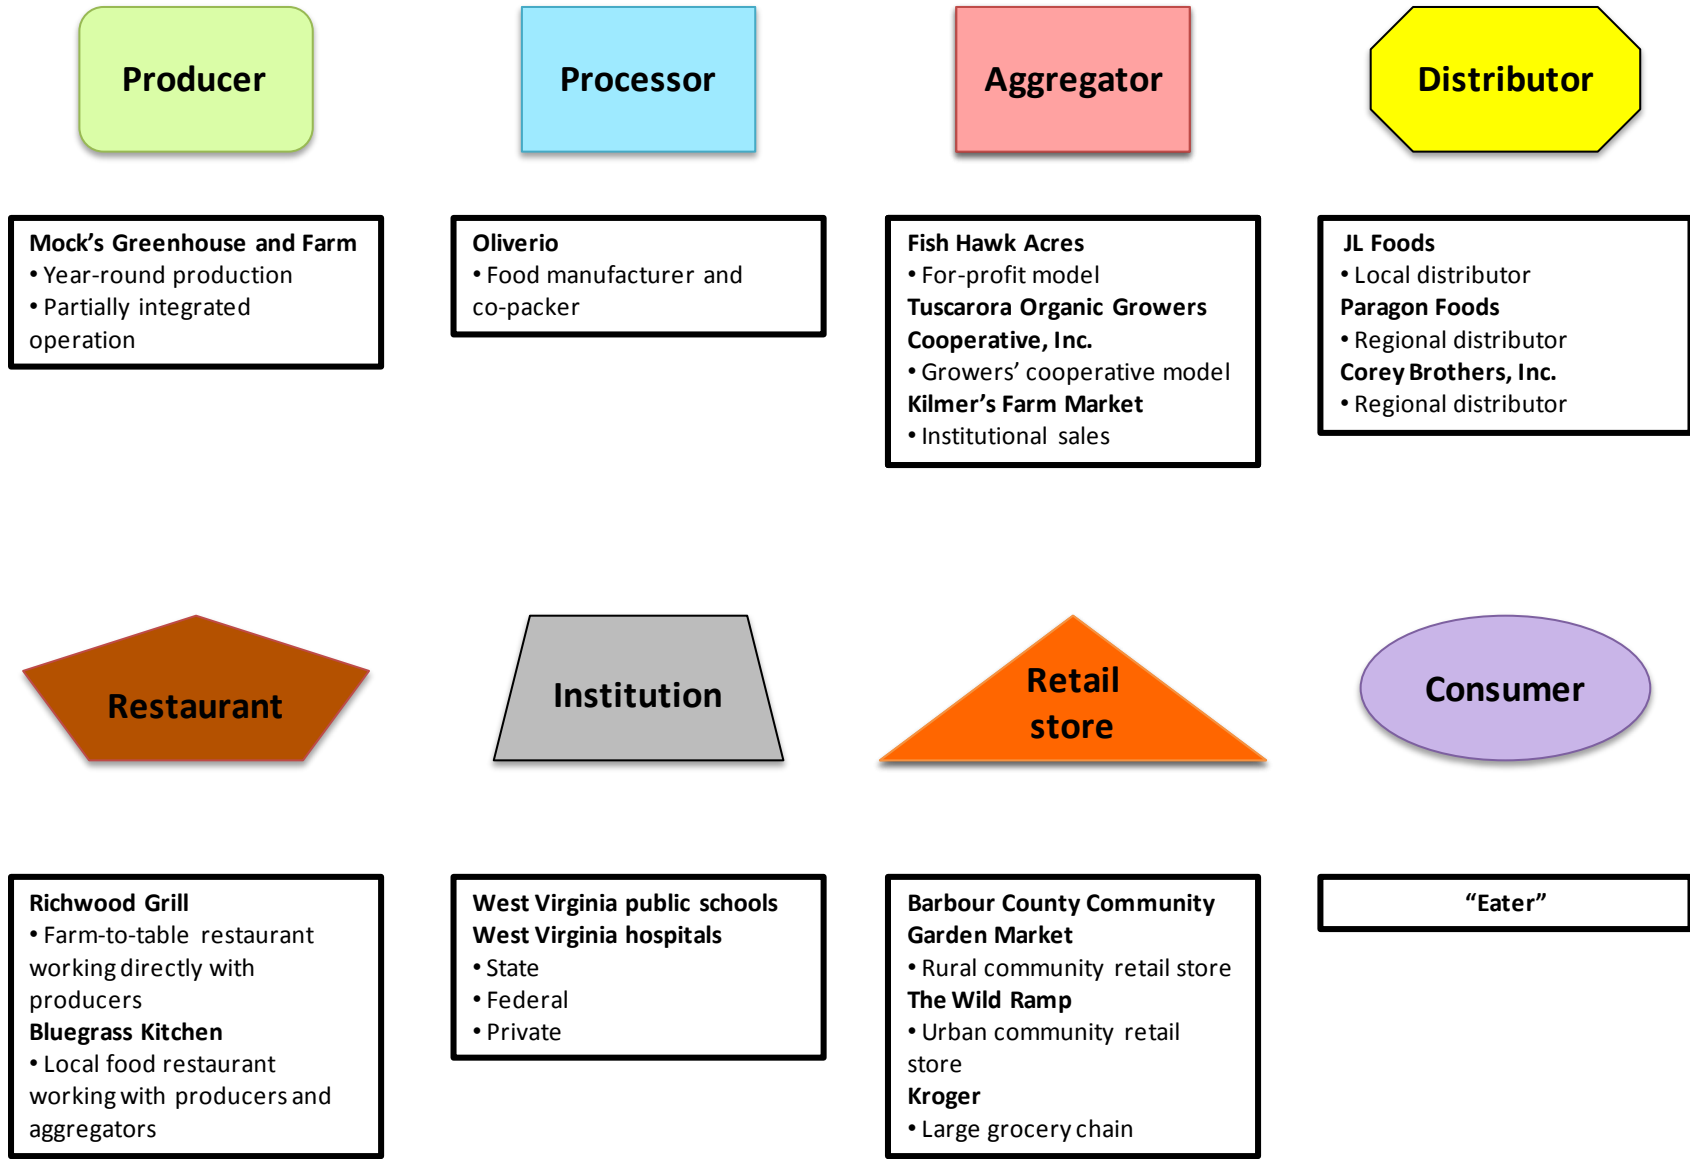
Producer

Processor

Aggregator

Distributor

Mock's Greenhouse and Farm
• Year-round production
• Partially integrated operation

Oliverio
• Food manufacturer and co-packer

Fish Hawk Acres
• For-profit model
Tuscarora Organic Growers Cooperative, Inc.
• Growers' cooperative model
Kilmer's Farm Market
• Institutional sales

JL Foods
• Local distributor
Paragon Foods
• Regional distributor
Corey Brothers, Inc.
• Regional distributor

Restaurant

Institution

Retail store

Consumer

Richwood Grill
• Farm-to-table restaurant working directly with producers
Bluegrass Kitchen
• Local food restaurant working with producers and aggregators

West Virginia public schools
West Virginia hospitals
• State
• Federal
• Private

Barbour County Community Garden Market
• Rural community retail store
The Wild Ramp
• Urban community retail store
Kroger
• Large grocery chain

"Eater"